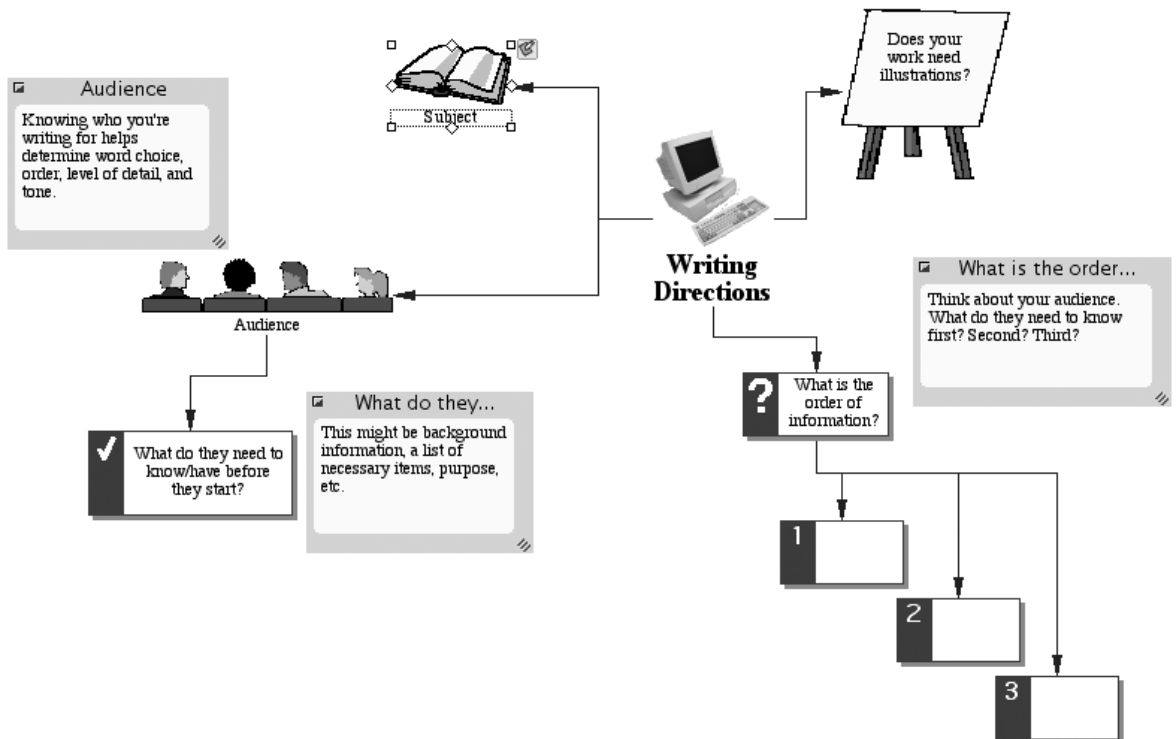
Audience

Knowing who you're writing for helps determine word choice, order, level of detail, and tone.

Subject

Does your work need illustrations?

Writing Directions

Audience

What is the order...

Think about your audience. What do they need to know first? Second? Third?

What is the order of information?

What do they...

This might be background information, a list of necessary items, purpose, etc.

What do they need to know/have before they start?

1

2

3